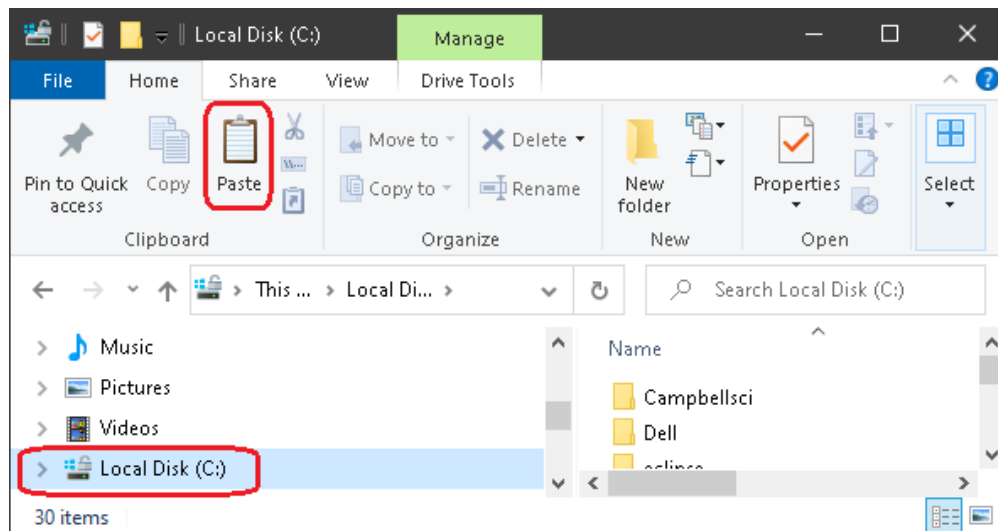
Local Disk (C:)

Manage

File Home Share View Drive Tools

Pin to Quick access Copy Paste

Clipboard

Move to Copy to Delete Rename

Organize

New folder

New

Properties

Open

Select

This ... > Local Di... >

Search Local Disk (C:)

Music
Pictures
Videos
Local Disk (C:)

Name

Campbellsci
Dell
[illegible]

30 items